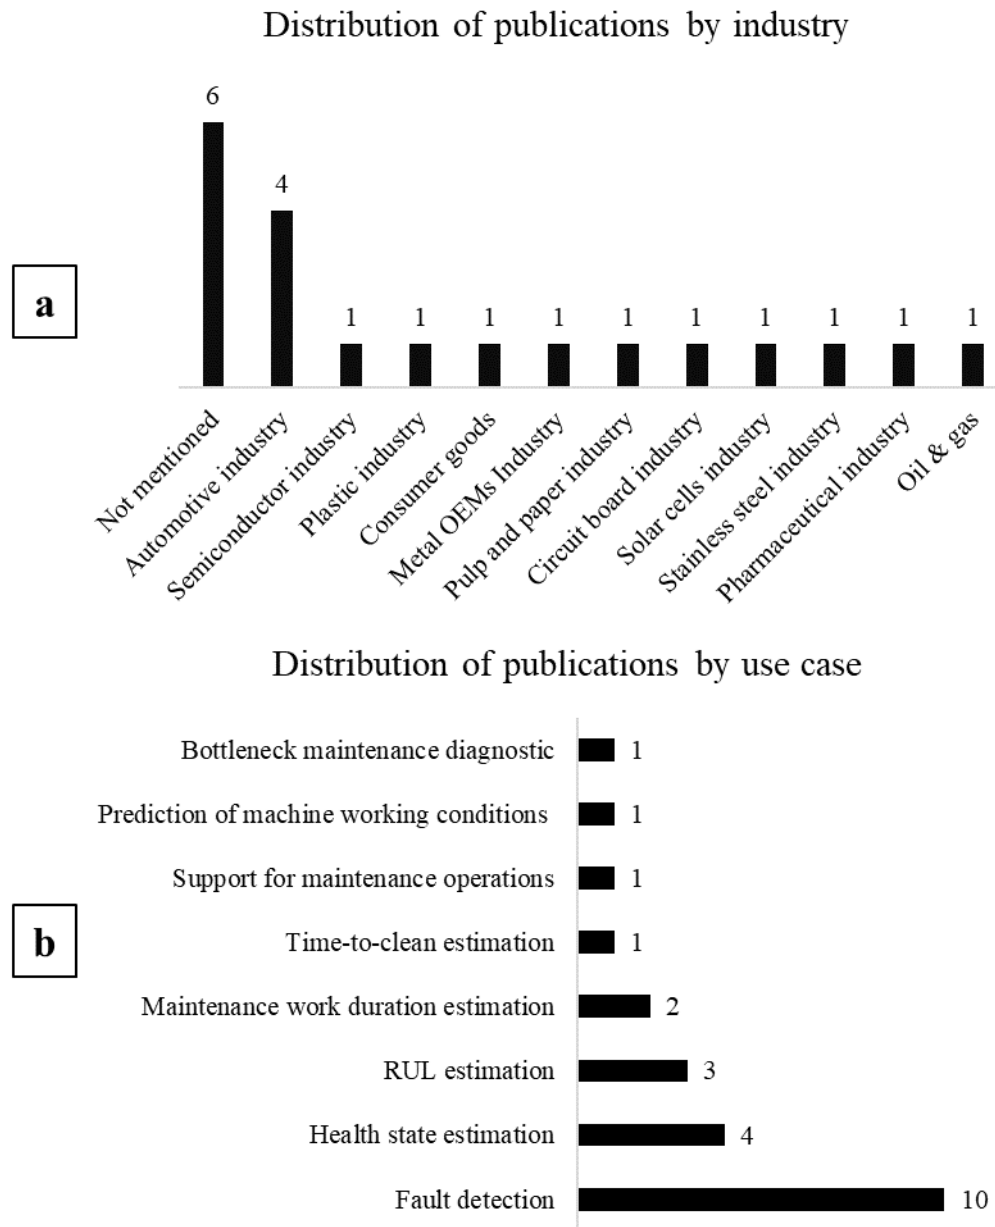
Distribution of publications by industry

a

| Category | Count |
|---|---|
| Not mentioned | 6 |
| Automotive industry | 4 |
| Semiconductor industry | 1 |
| Plastic industry | 1 |
| Consumer goods | 1 |
| Metal OEMs Industry | 1 |
| Pulp and paper industry | 1 |
| Circuit board industry | 1 |
| Solar cells industry | 1 |
| Stainless steel industry | 1 |
| Pharmaceutical industry | 1 |
| Oil & gas | 1 |

Distribution of publications by use case

b

| Category | Count |
|---|---|
| Bottleneck maintenance diagnostic | 1 |
| Prediction of machine working conditions | 1 |
| Support for maintenance operations | 1 |
| Time-to-clean estimation | 1 |
| Maintenance work duration estimation | 2 |
| RUL estimation | 3 |
| Health state estimation | 4 |
| Fault detection | 10 |